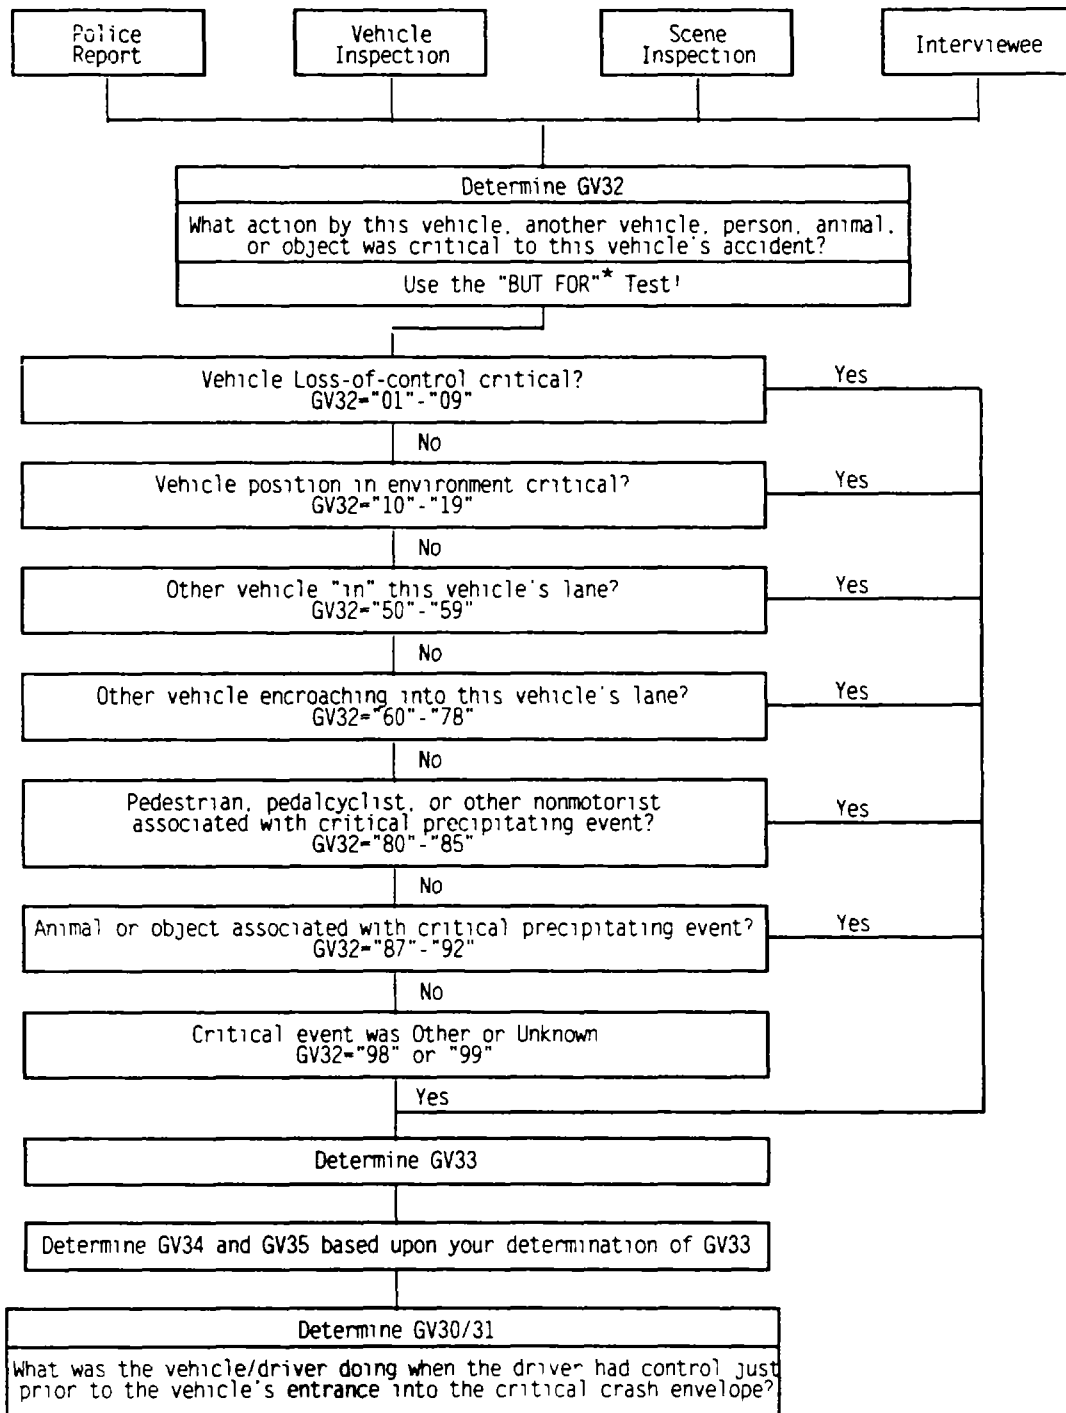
Police Report

Vehicle Inspection

Scene Inspection

Interviewee

Determine GV32

What action by this vehicle, another vehicle, person, animal, or object was critical to this vehicle's accident?

Use the "BUT FOR"* Test!

Vehicle Loss-of-control critical? GV32="01"-"09"

Yes

No

Vehicle position in environment critical? GV32="10"-"19"

Yes

No

Other vehicle "in" this vehicle's lane? GV32="50"-"59"

Yes

No

Other vehicle encroaching into this vehicle's lane? GV32="60"-"78"

Yes

No

Pedestrian, pedalcyclist, or other nonmotorist associated with critical precipitating event? GV32="80"-"85"

Yes

No

Animal or object associated with critical precipitating event? GV32="87"-"92"

Yes

No

Critical event was Other or Unknown GV32="98" or "99"

Yes

Determine GV33

Determine GV34 and GV35 based upon your determination of GV33

Determine GV30/31

What was the vehicle/driver doing when the driver had control just prior to the vehicle's entrance into the critical crash envelope?